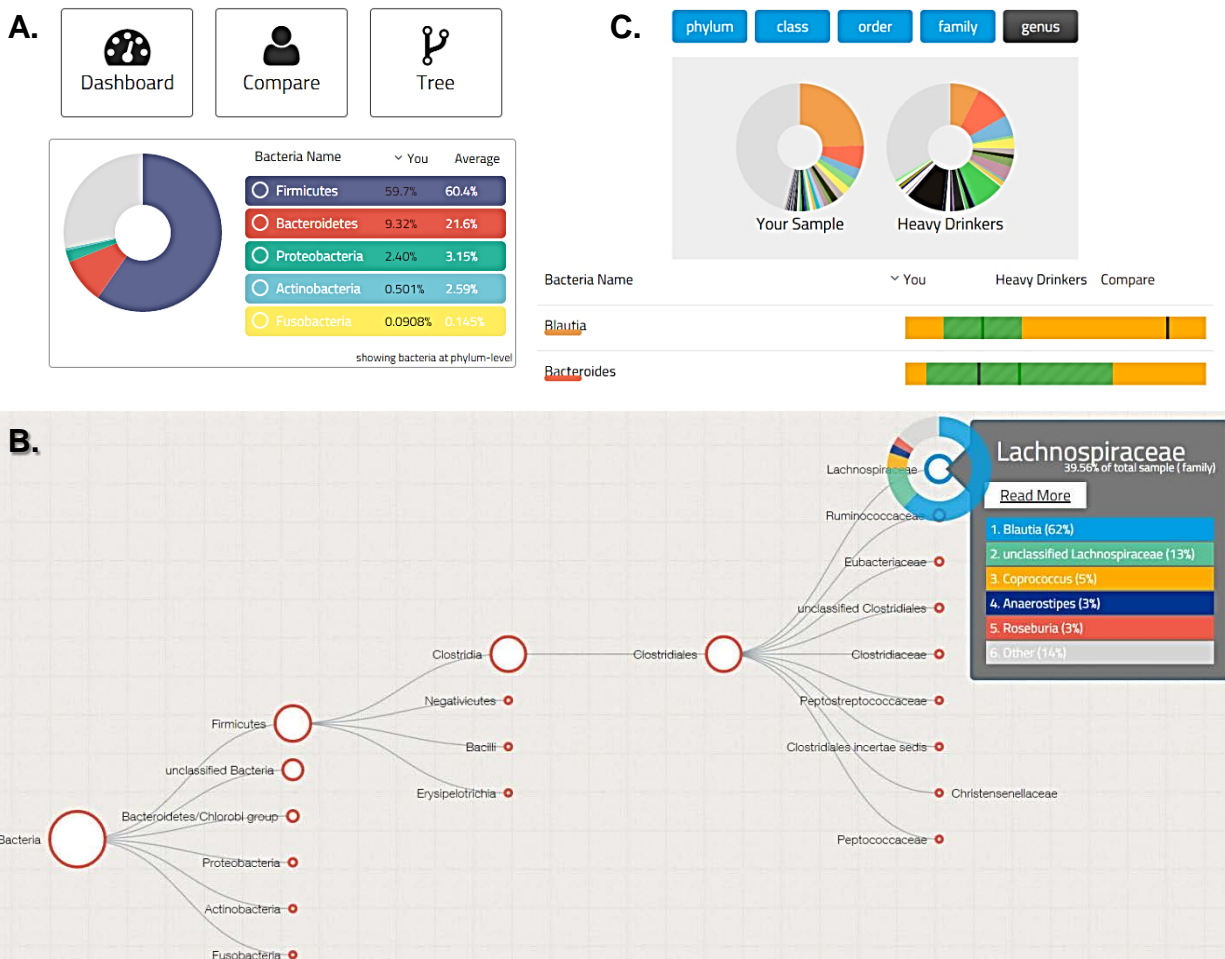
A.

Dashboard

Compare

Tree

| Bacteria Name | You | Average |
|---|---|---|
| Firmicutes | 59.7% | 60.4% |
| Bacteroidetes | 9.32% | 21.6% |
| Proteobacteria | 2.40% | 3.15% |
| Actinobacteria | 0.501% | 2.59% |
| Fusobacteria | 0.0908% | 0.145% |

showing bacteria at phylum-level

C.

phylum class order family genus

Your Sample

Heavy Drinkers

| Bacteria Name | You | Heavy Drinkers | Compare |
|---|---|---|---|
| Blautia | | | |
| Bacteroides | | | |

B.

Lachnospiraceae

39.56% of total sample ( family)

Read More

1. Blautia (62%)
2. unclassified Lachnospiraceae (13%)
3. Coprococcus (5%)
4. Anaerostipes (3%)
5. Roseburia (3%)
6. Other (14%)

Lachnospiraceae

Ruminococcaceae

Eubacteriaceae

unclassified Clostridiales

Clostridia

Clostridiales

Clostridiaceae

Negativicutes

Peptostreptococcaceae

Firmicutes

Bacilli

Clostridiales incertae sedis

unclassified Bacteria

Erysipelotrichia

Christensenellaceae

Bacteroidetes/Chlorobi group

Bacteria

Peptococcaceae

Proteobacteria

Actinobacteria

Fusobacteria